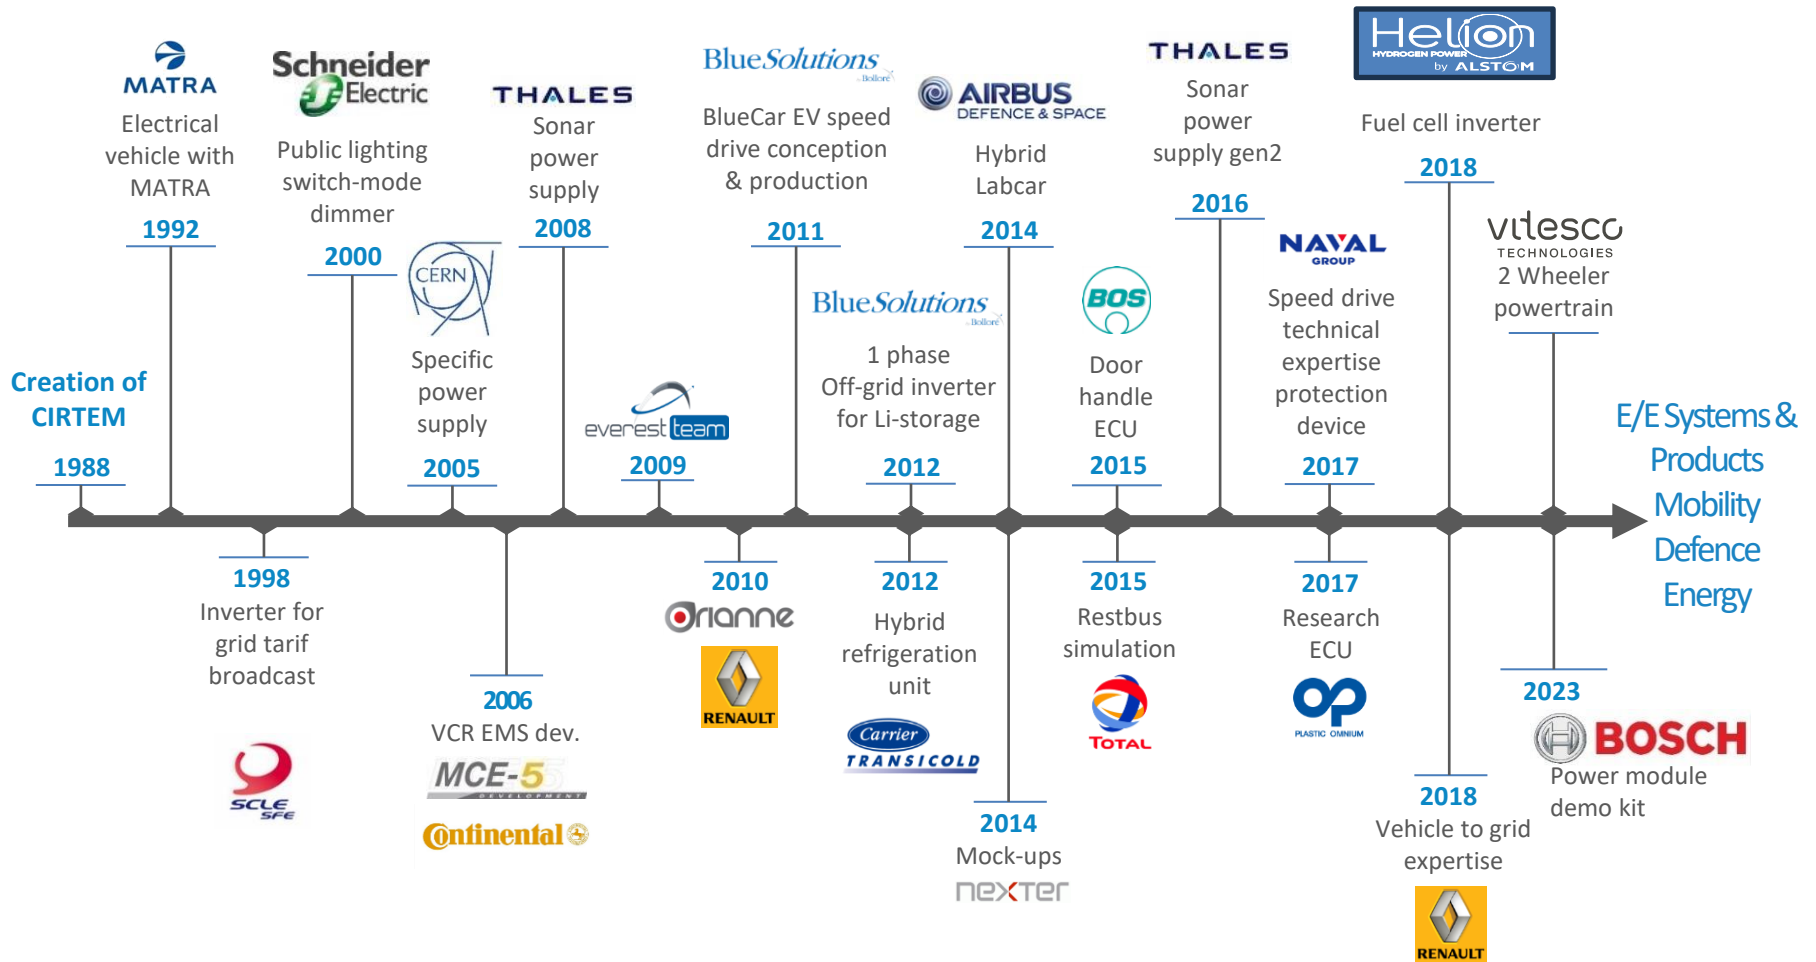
Creation of CIRTEM

1988

MATRA

Electrical vehicle with MATRA

1992

1998

Inverter for grid tarif broadcast

SCLE SFE

Schneider Electric

Public lighting switch-mode dimmer

2000

CERN

Specific power supply

2005

2006

VCR EMS dev.

MCE-5 DEVELOPMENT

Continental

THALES

Sonar power supply

2008

everest team

2009

2010

Orianne

RENAULT

BlueSolutions Bolloré

BlueCar EV speed drive conception & production

2011

BlueSolutions Bolloré

1 phase Off-grid inverter for Li-storage

2012

2012

Hybrid refrigeration unit

Carrier TRANSICOLD

AIRBUS DEFENCE & SPACE

Hybrid Labcar

2014

2014

Mock-ups

nexter

BOS

Door handle ECU

2015

2015

Restbus simulation

TOTAL

THALES

Sonar power supply gen2

2016

NAVAL GROUP

Speed drive technical expertise protection device

2017

2017

Research ECU

PLASTIC OMNIUM

Helion HYDROGEN POWER by ALSTOM

Fuel cell inverter

2018

2018

Vehicle to grid expertise

RENAULT

vitesco TECHNOLOGIES

2 Wheeler powertrain

2023

BOSCH

Power module demo kit

E/E Systems & Products
Mobility
Defence
Energy